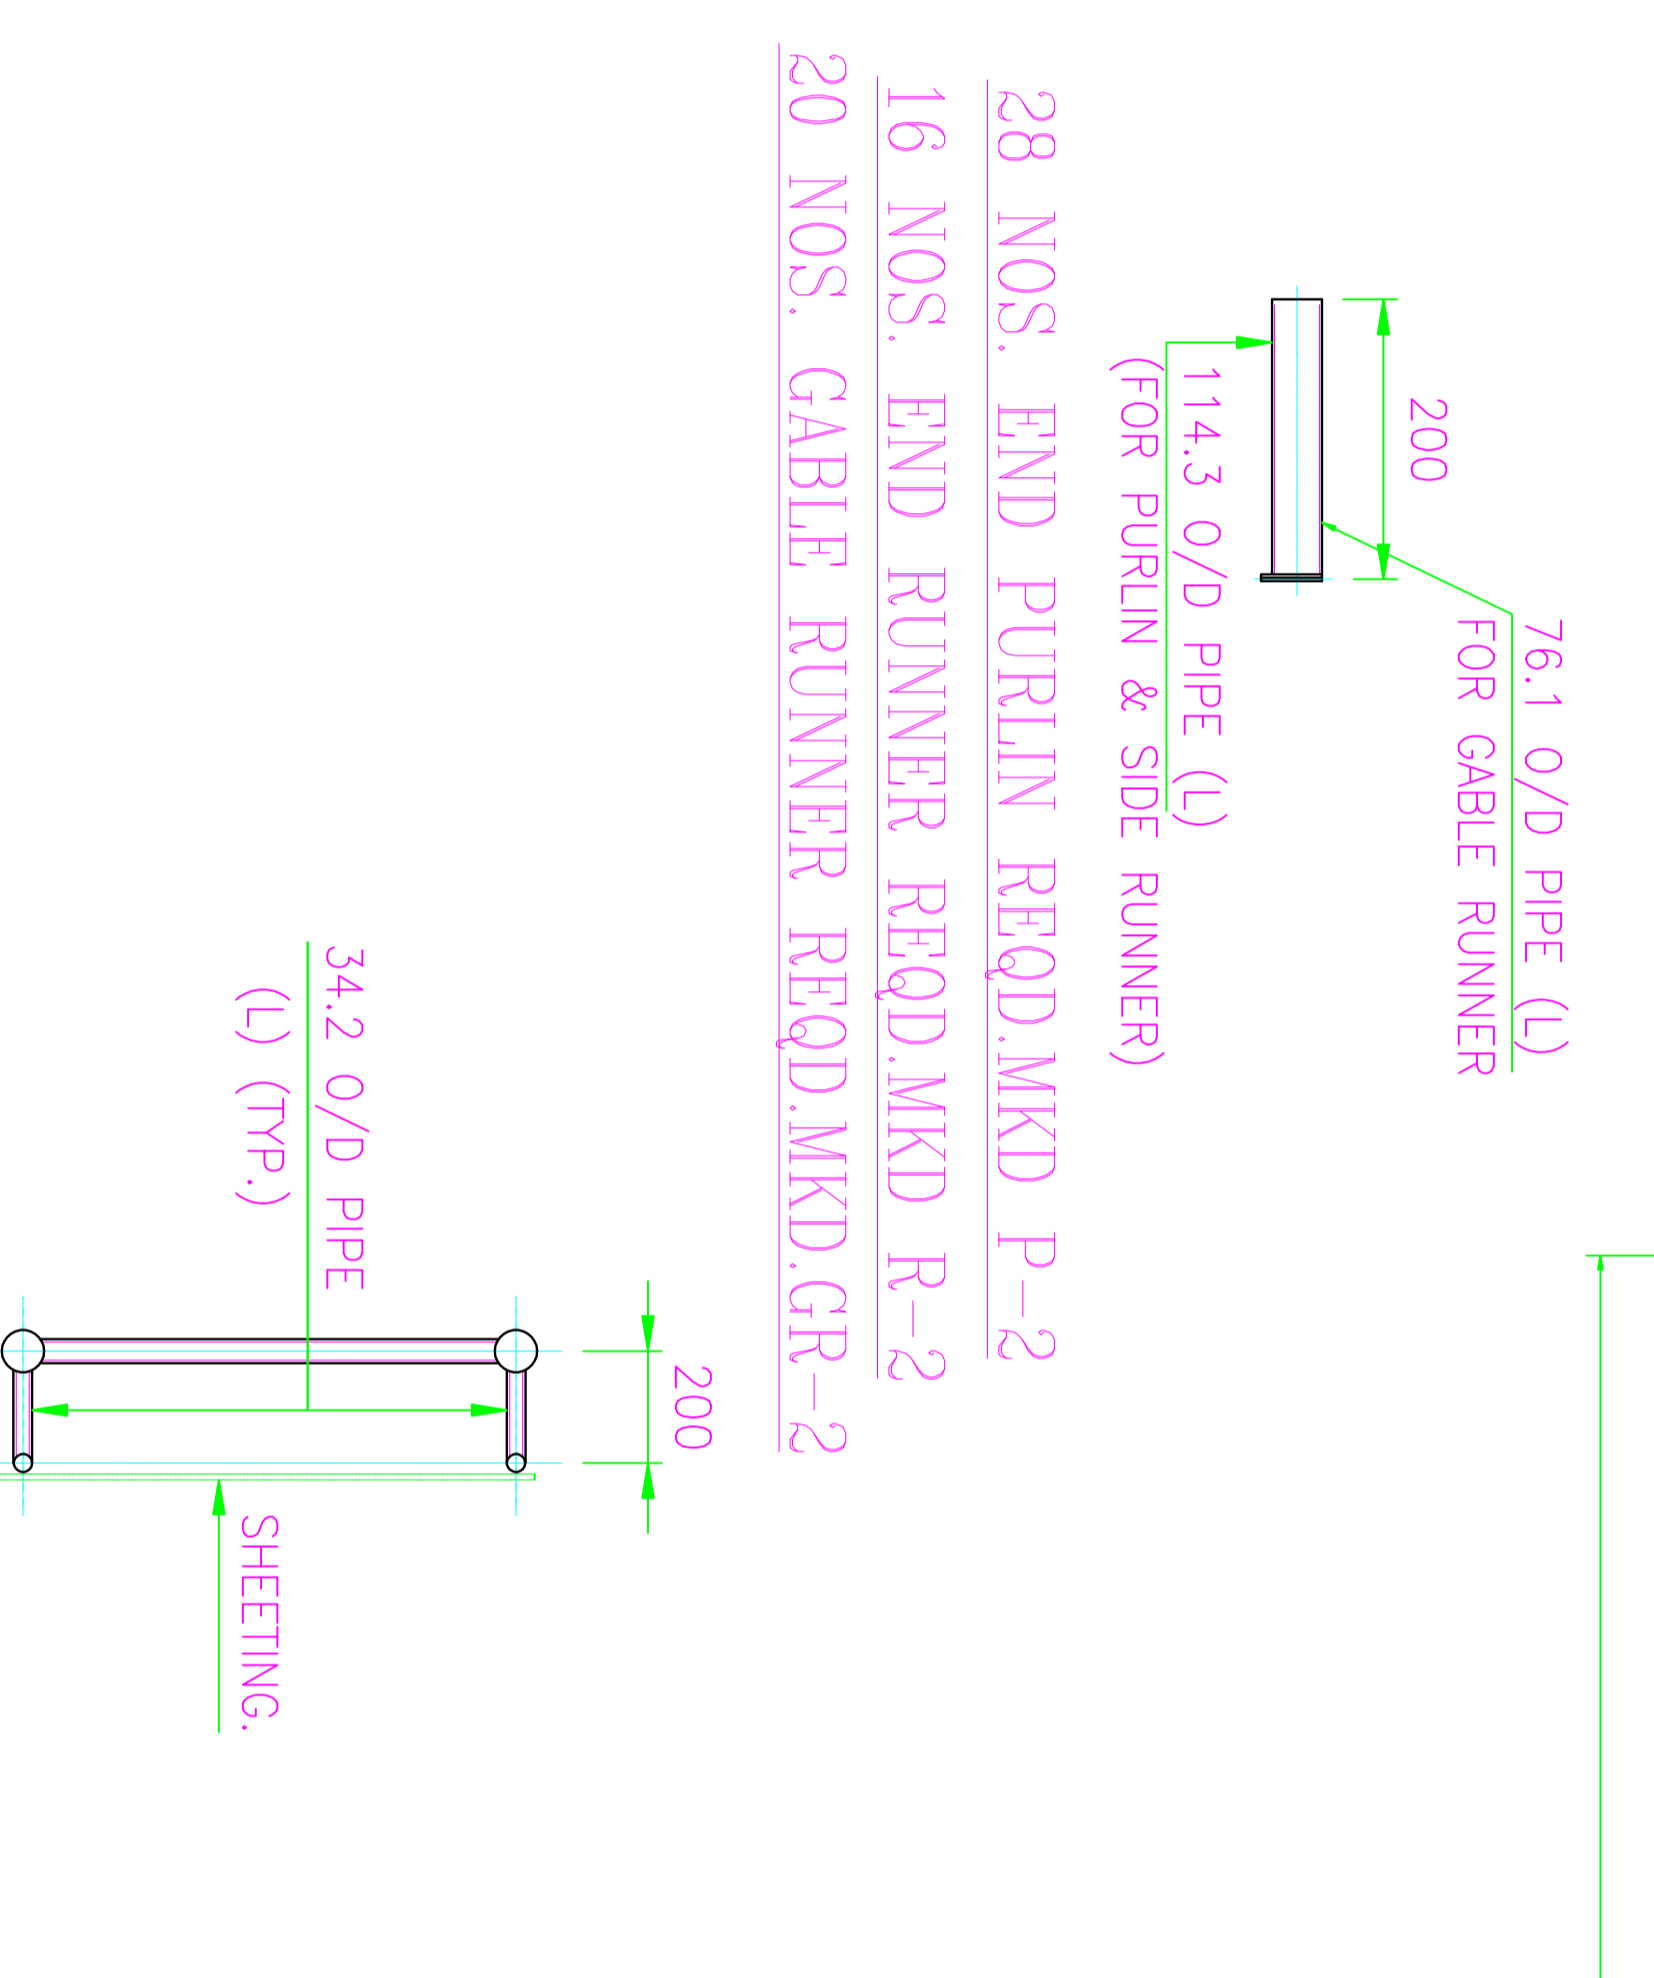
200

76.1 O/D PIPE (L)
FOR GABLE RUNNER

114.3 O/D PIPE (L)
(FOR PURLIN & SIDE RUNNER)

28 NOS. END PURLIN REQD.MKD P-2

16 NOS. END RUNNER REQD.MKD R-2

20 NOS. GABLE RUNNER REQD.MKD.GR-2

34.2 O/D PIPE
(L) (TYP.)

200

SHEETING.